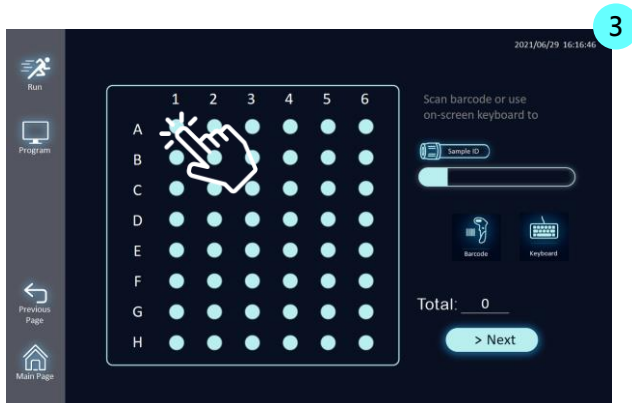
3

2021/06/29 16:16:46

Run

Program

Previous Page

Main Page

| | 1 | 2 | 3 | 4 | 5 | 6 |
|---|---|---|---|---|---|---|
| A | | | | | | |
| B | | | | | | |
| C | | | | | | |
| D | | | | | | |
| E | | | | | | |
| F | | | | | | |
| G | | | | | | |
| H | | | | | | |

Scan barcode or use on-screen keyboard to

Sample ID

Barcode

Keyboard

Total: 0

> Next